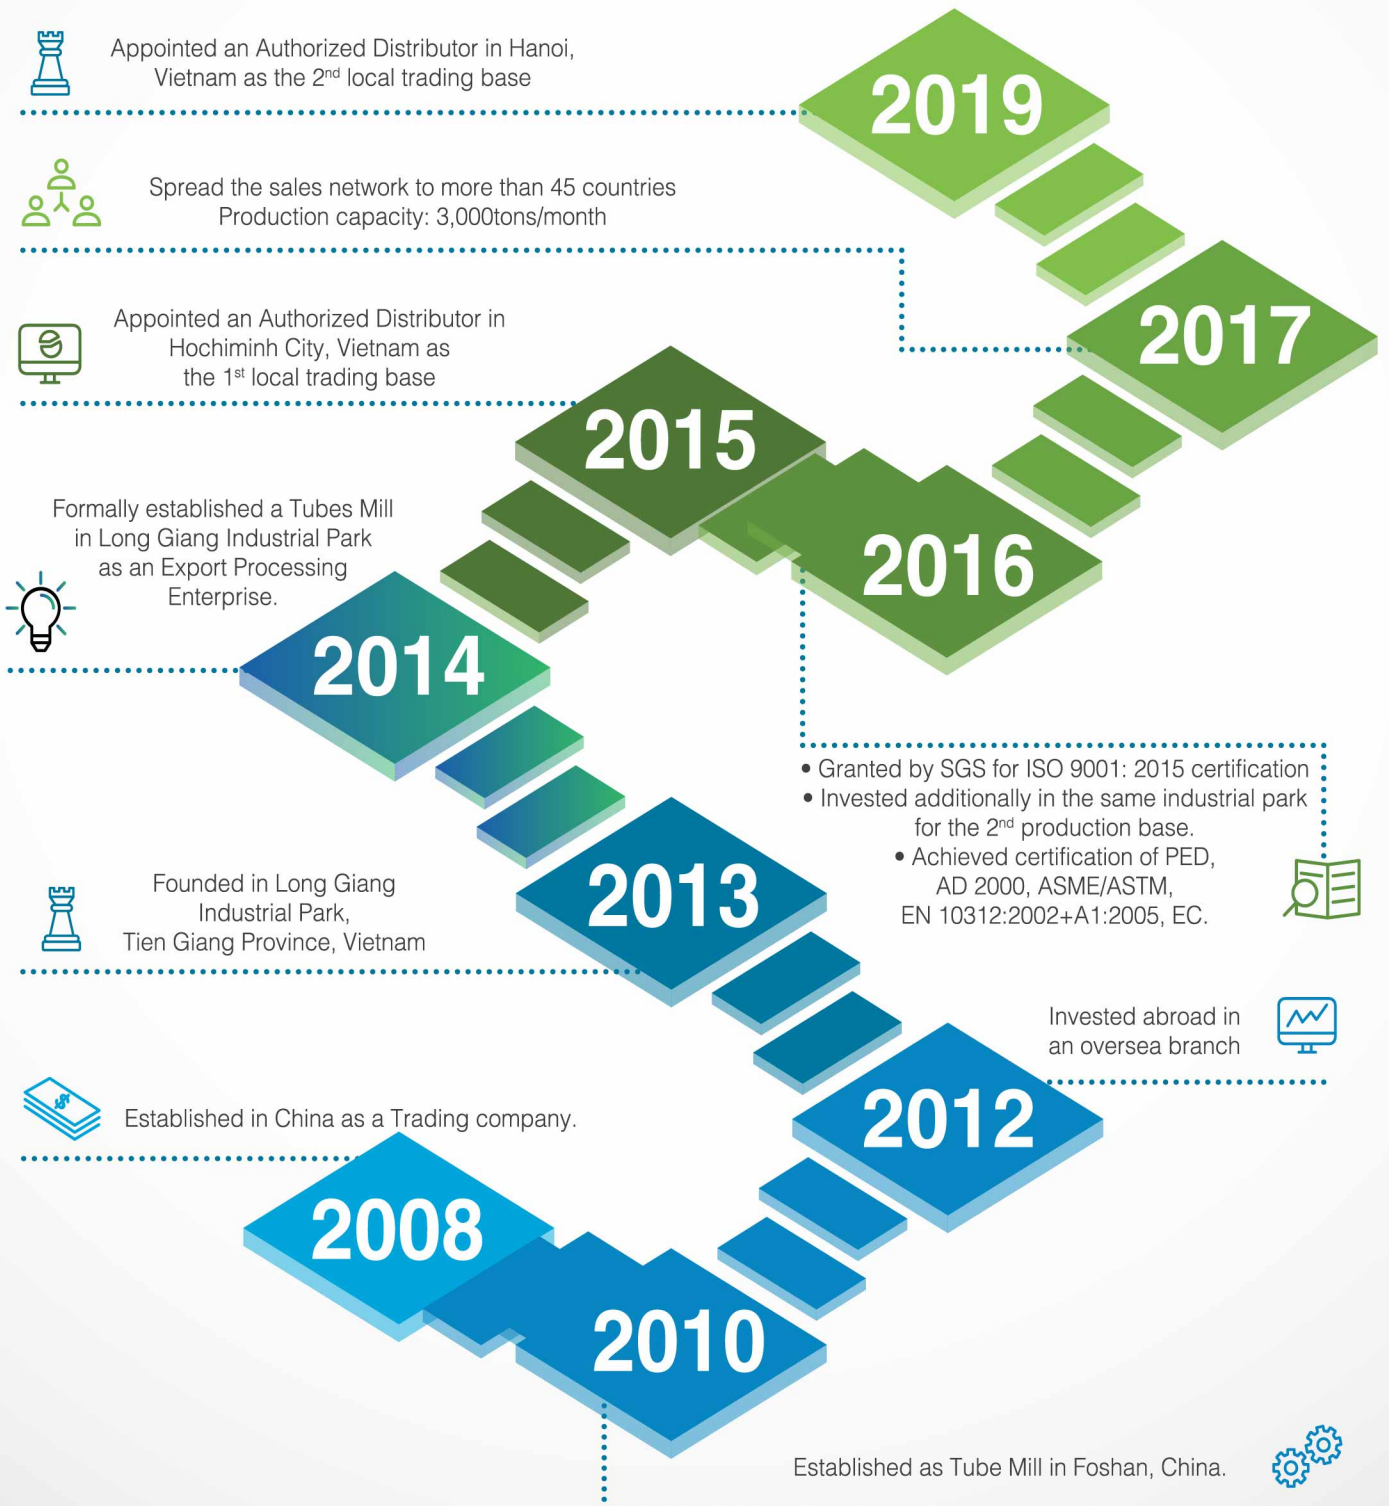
Appointed an Authorized Distributor in Hanoi, Vietnam as the $2^{nd}$ local trading base

2019

Spread the sales network to more than 45 countries
Production capacity: 3,000tons/month

2017

Appointed an Authorized Distributor in Hochiminh City, Vietnam as the $1^{st}$ local trading base

2015

2016

Formally established a Tubes Mill in Long Giang Industrial Park as an Export Processing Enterprise.

2014

• Granted by SGS for ISO 9001: 2015 certification
• Invested additionally in the same industrial park for the $2^{nd}$ production base.
• Achieved certification of PED, AD 2000, ASME/ASTM, EN 10312:2002+A1:2005, EC.

2013

Founded in Long Giang Industrial Park, Tien Giang Province, Vietnam

Invested abroad in an oversea branch

2012

Established in China as a Trading company.

2008

2010

Established as Tube Mill in Foshan, China.